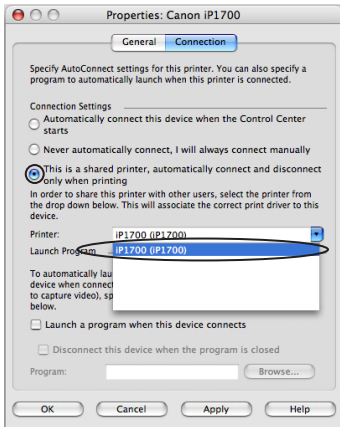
Properties: Canon iP1700

General Connection

Specify AutoConnect settings for this printer. You can also specify a program to automatically launch when this printer is connected.

Connection Settings

Automatically connect this device when the Control Center starts

Never automatically connect, I will always connect manually

This is a shared printer, automatically connect and disconnect only when printing

In order to share this printer with other users, select the printer from the drop down below. This will associate the correct print driver to this device.

Printer: iP1700 (iP1700)

Launch Program

iP1700 (iP1700)

To automatically lau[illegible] device when connect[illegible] to capture video), sp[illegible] below.

Launch a program when this device connects

Disconnect this device when the program is closed

Program: Browse...

OK Cancel Apply Help